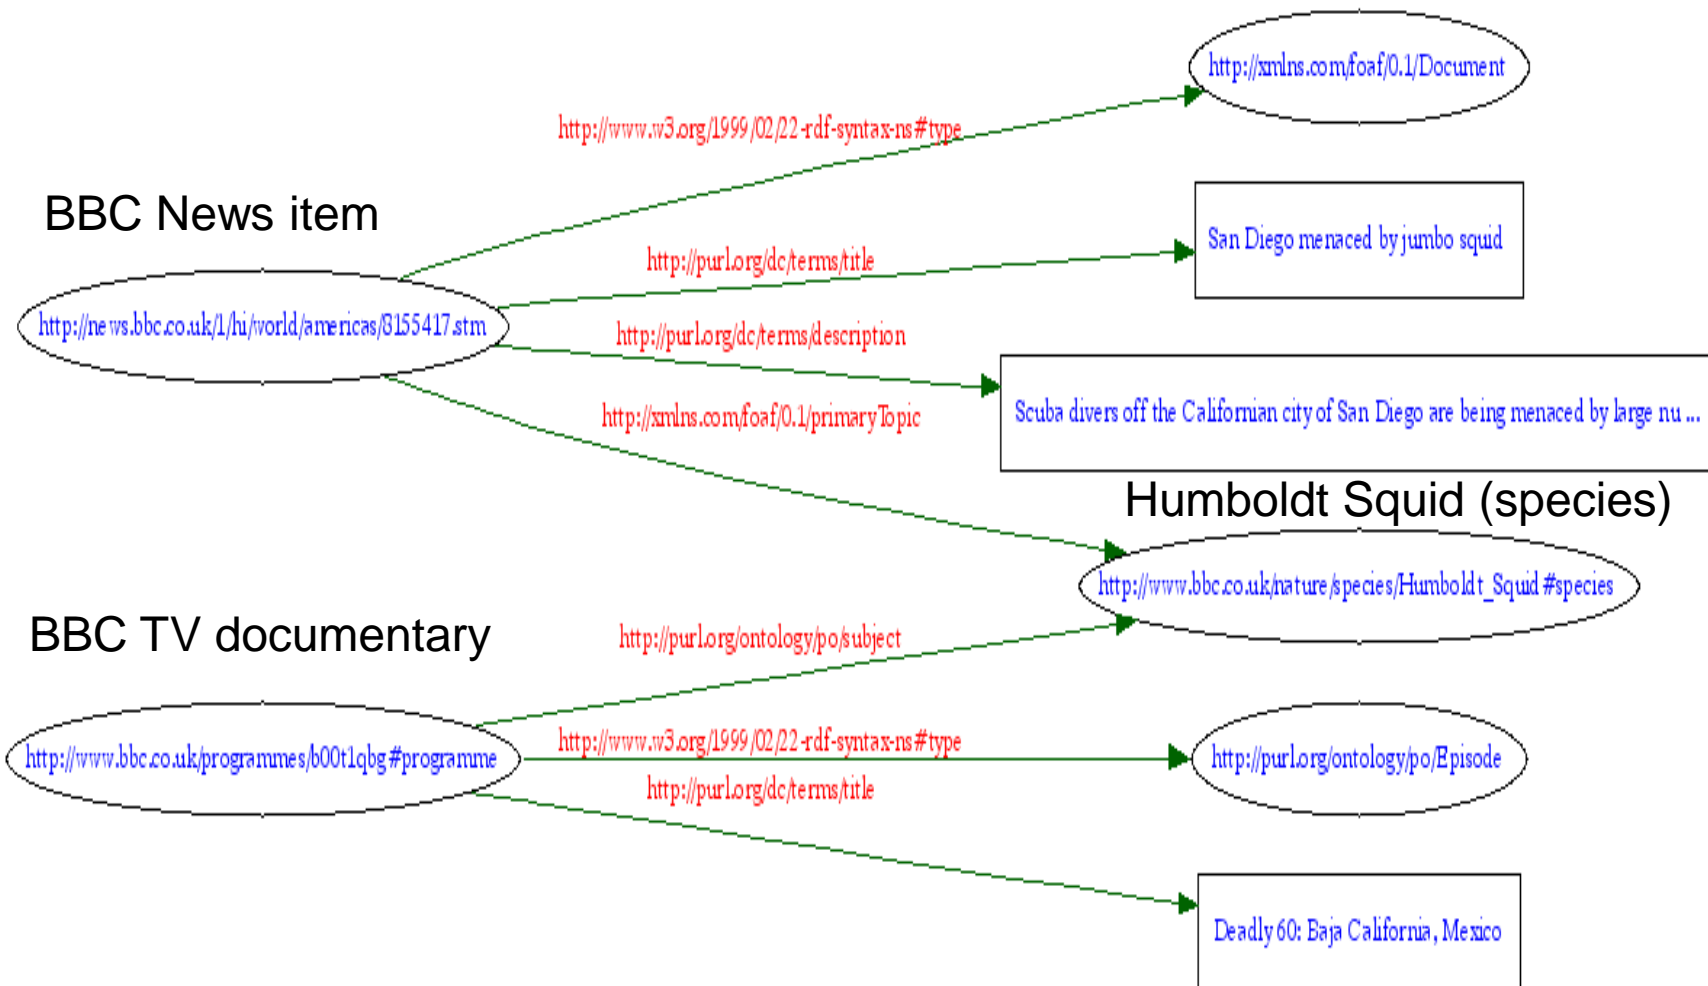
http://xmlns.com/foaf/0.1/Document

http://www.w3.org/1999/02/22-rdf-syntax-ns#type

BBC News item

San Diego menaced by jumbo squid

http://purl.org/dc/terms/title

http://news.bbc.co.uk/1/hi/world/americas/8155417.stm

http://purl.org/dc/terms/description

Scuba divers off the Californian city of San Diego are being menaced by large nu ...

http://xmlns.com/foaf/0.1/primaryTopic

Humboldt Squid (species)

http://www.bbc.co.uk/nature/species/Humboldt_Squid#species

BBC TV documentary

http://purl.org/ontology/po/subject

http://www.w3.org/1999/02/22-rdf-syntax-ns#type

http://www.bbc.co.uk/programmes/b00t1qbg#programme

http://purl.org/ontology/po/Episode

http://purl.org/dc/terms/title

Deadly 60: Baja California, Mexico